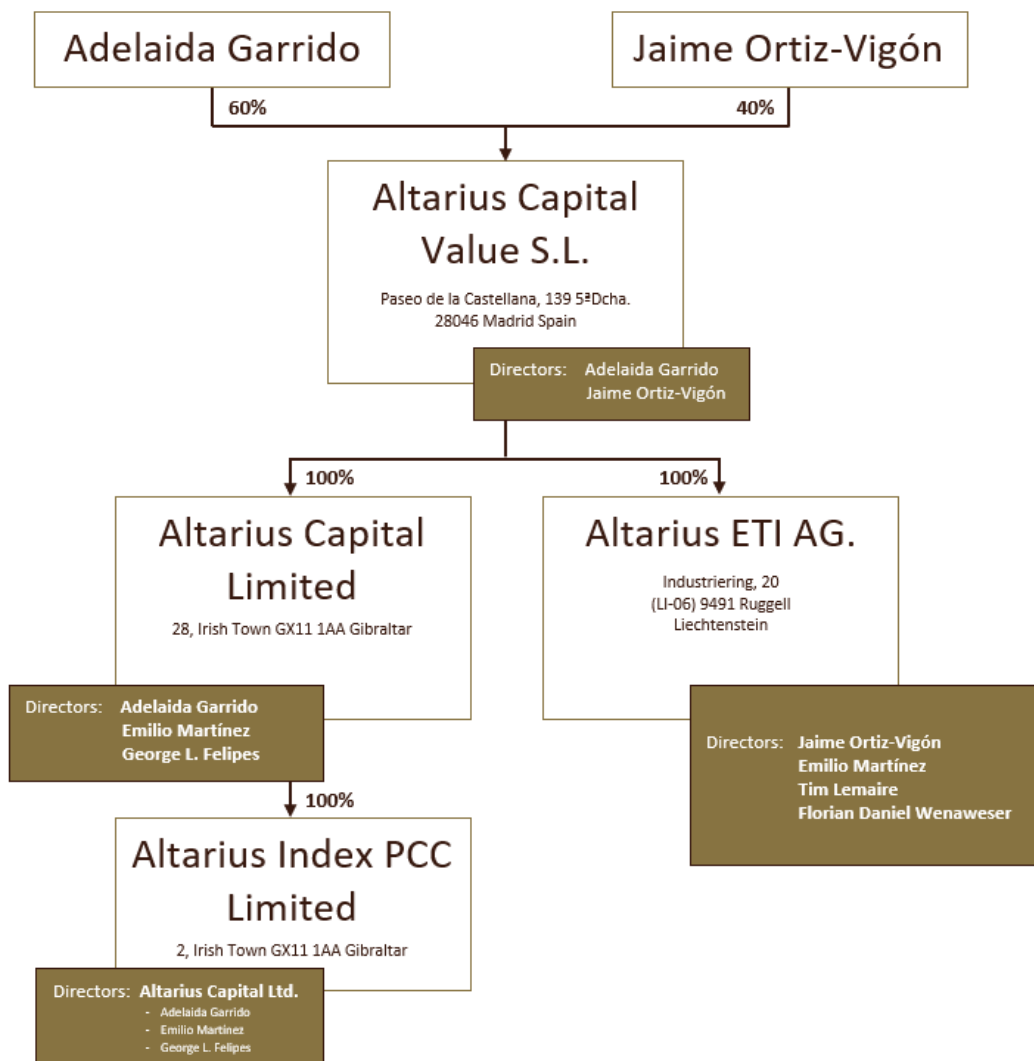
Adelaida Garrido

Jaime Ortiz-Vigón

60%

40%

Altarius Capital Value S.L.

Paseo de la Castellana, 139 5ºDcha.
28046 Madrid Spain

Directors: Adelaida Garrido
Jaime Ortiz-Vigón

100%

100%

Altarius Capital Limited

28, Irish Town GX11 1AA Gibraltar

Directors: Adelaida Garrido
Emilio Martínez
George L. Felipes

Altarius ETI AG.

Industriering, 20
(LI-06) 9491 Ruggell
Liechtenstein

Directors: Jaime Ortiz-Vigón
Emilio Martínez
Tim Lemaire
Florian Daniel Wenaweser

100%

Altarius Index PCC Limited

2, Irish Town GX11 1AA Gibraltar

Directors: Altarius Capital Ltd.
- Adelaida Garrido
- Emilio Martínez
- George L. Felipes